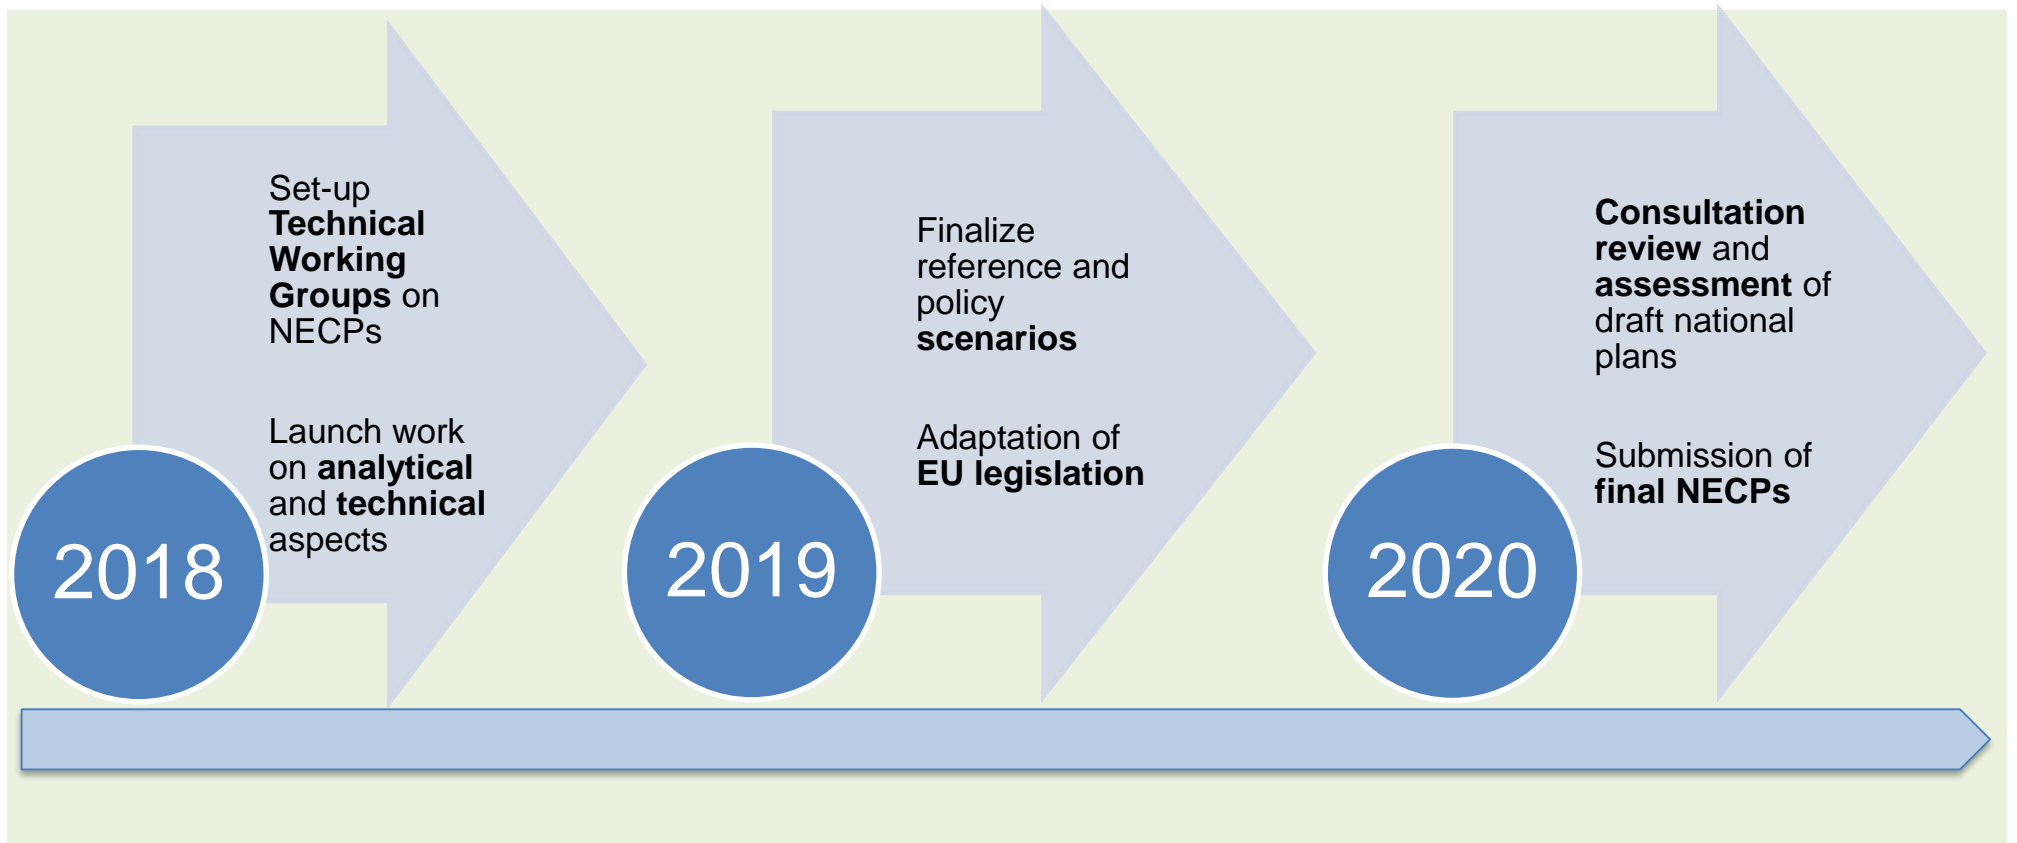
2018

Set-up Technical Working Groups on NECPs

Launch work on analytical and technical aspects

2019

Finalize reference and policy scenarios

Adaptation of EU legislation

2020

Consultation review and assessment of draft national plans

Submission of final NECPs